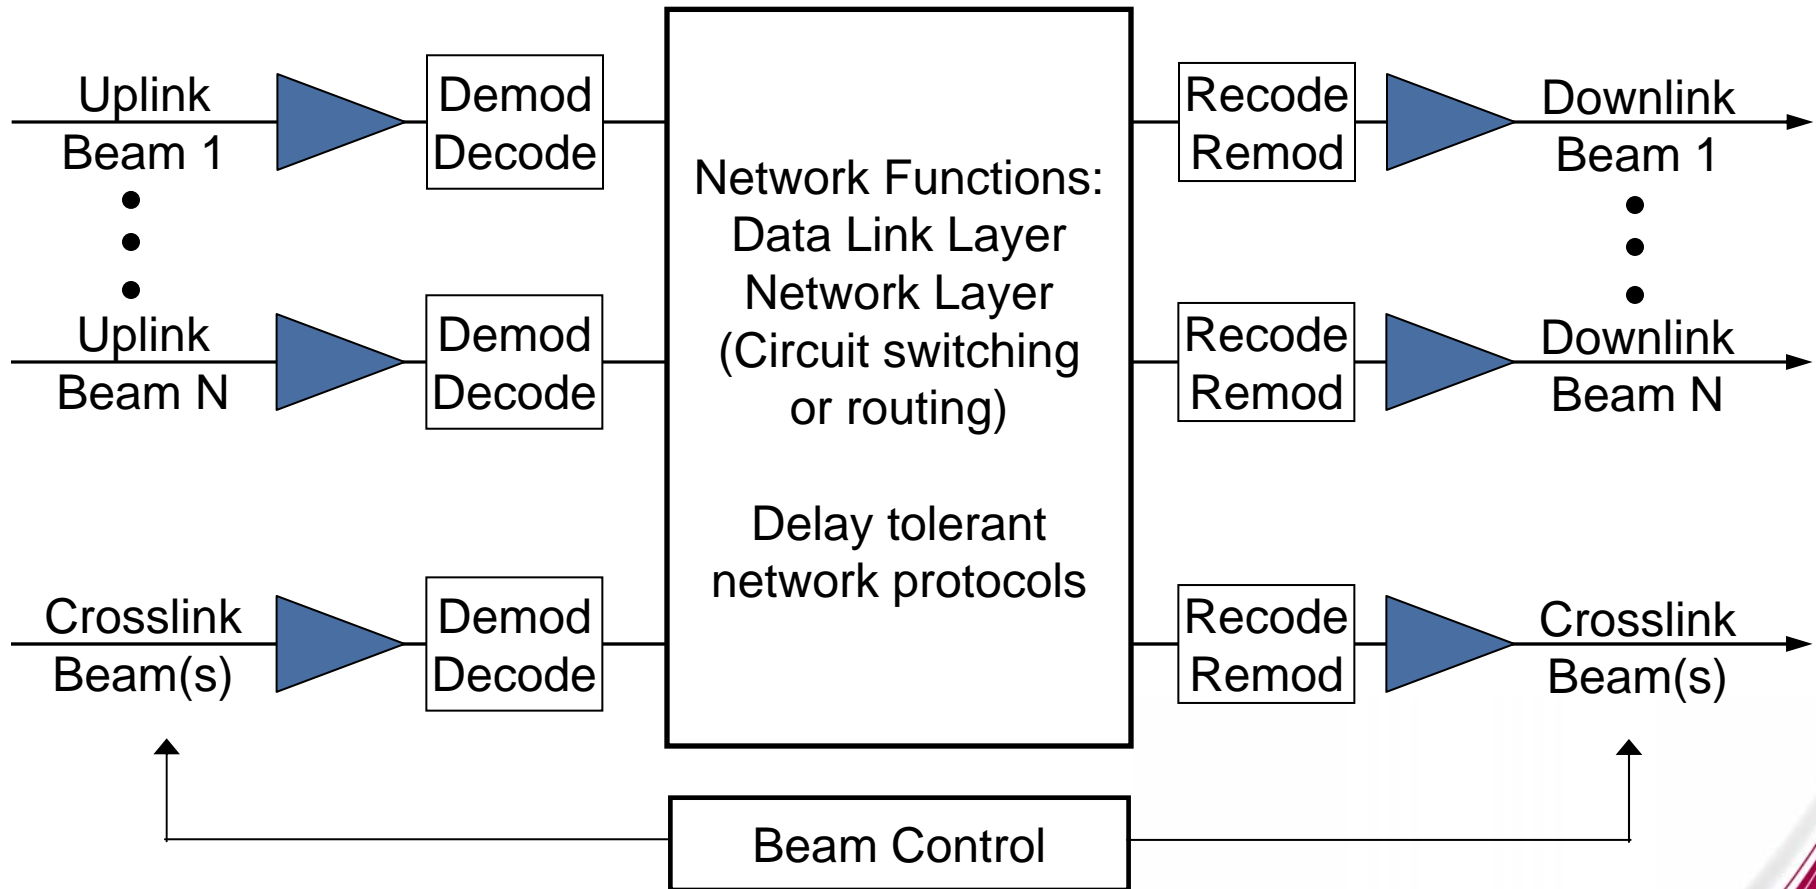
Uplink
Beam 1

Demod
Decode

Uplink
Beam N

Demod
Decode

Crosslink
Beam(s)

Demod
Decode

Network Functions:
Data Link Layer
Network Layer
(Circuit switching
or routing)

Delay tolerant
network protocols

Recode
Remod

Downlink
Beam 1

Recode
Remod

Downlink
Beam N

Recode
Remod

Crosslink
Beam(s)

Beam Control